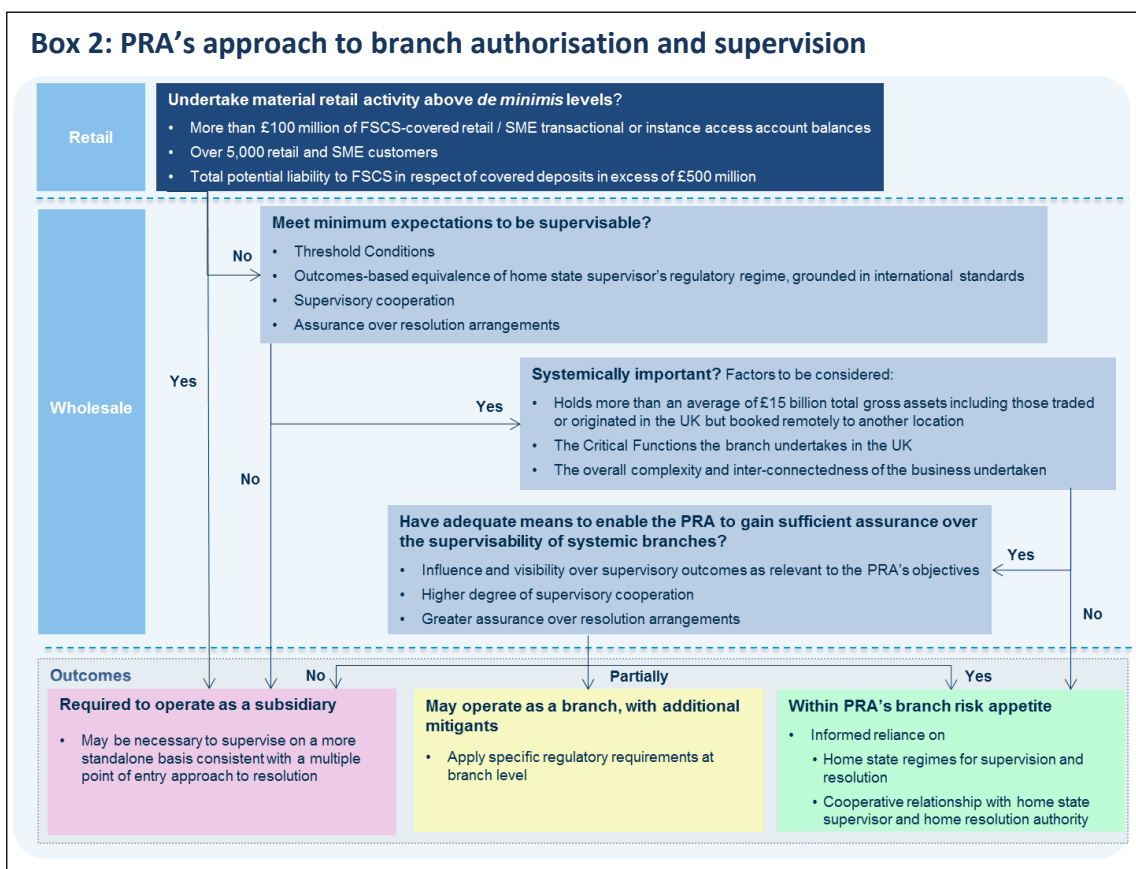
Box 2: PRA's approach to branch authorisation and supervision

Retail

Undertake material retail activity above *de minimis* levels?

- More than £100 million of FSCS-covered retail / SME transactional or instance access account balances
- Over 5,000 retail and SME customers
- Total potential liability to FSCS in respect of covered deposits in excess of £500 million

Wholesale

No

Meet minimum expectations to be supervisable?

- Threshold Conditions
- Outcomes-based equivalence of home state supervisor's regulatory regime, grounded in international standards
- Supervisory cooperation
- Assurance over resolution arrangements

Yes

Yes

Systemically important? Factors to be considered:

- Holds more than an average of £15 billion total gross assets including those traded or originated in the UK but booked remotely to another location
- The Critical Functions the branch undertakes in the UK
- The overall complexity and inter-connectedness of the business undertaken

No

Have adequate means to enable the PRA to gain sufficient assurance over the supervisability of systemic branches?

- Influence and visibility over supervisory outcomes as relevant to the PRA's objectives
- Higher degree of supervisory cooperation
- Greater assurance over resolution arrangements

Yes

No

Outcomes

No

Partially

Yes

Required to operate as a subsidiary

- May be necessary to supervise on a more standalone basis consistent with a multiple point of entry approach to resolution

May operate as a branch, with additional mitigants

- Apply specific regulatory requirements at branch level

Within PRA's branch risk appetite

- Informed reliance on
  - Home state regimes for supervision and resolution
  - Cooperative relationship with home state supervisor and home resolution authority